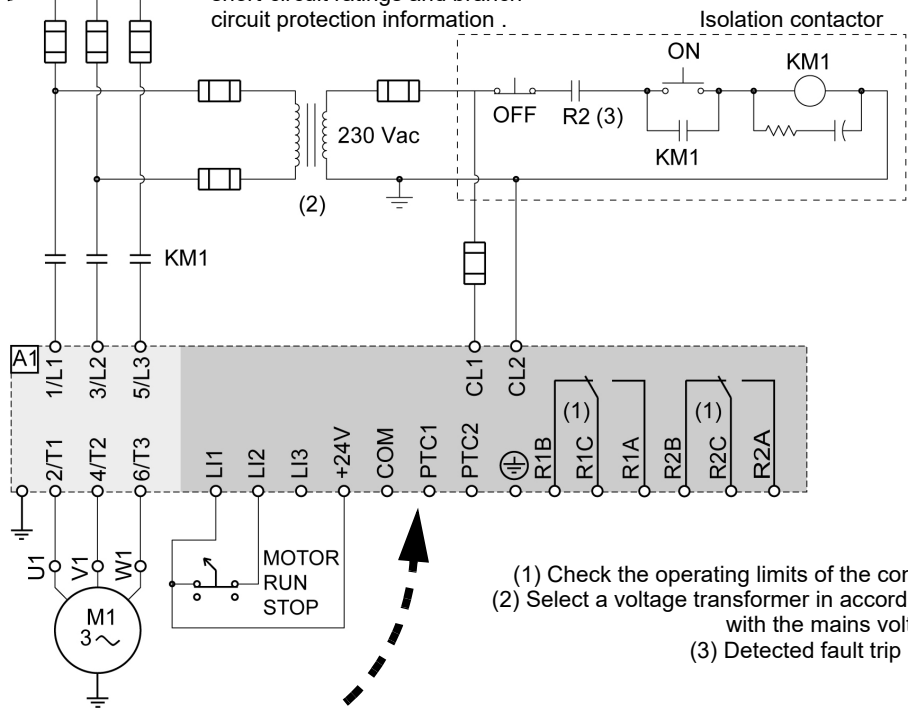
short-circuit ratings and branch circuit protection information .

Isolation contactor

ON

KM1

OFF

R2 (3)

230 Vac

KM1

(2)

KM1

A1

1/L1

3/L2

5/L3

CL1

CL2

(1)

(1)

2/T1

4/T2

6/T3

LI1

LI2

LI3

+24V

COM

PTC1

PTC2

R1B

R1C

R1A

R2B

R2C

R2A

U1

V1

W1

MOTOR RUN STOP

M1 3~

(1) Check the operating limits of the co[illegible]

(2) Select a voltage transformer in accord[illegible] with the mains vol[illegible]

(3) Detected fault trip